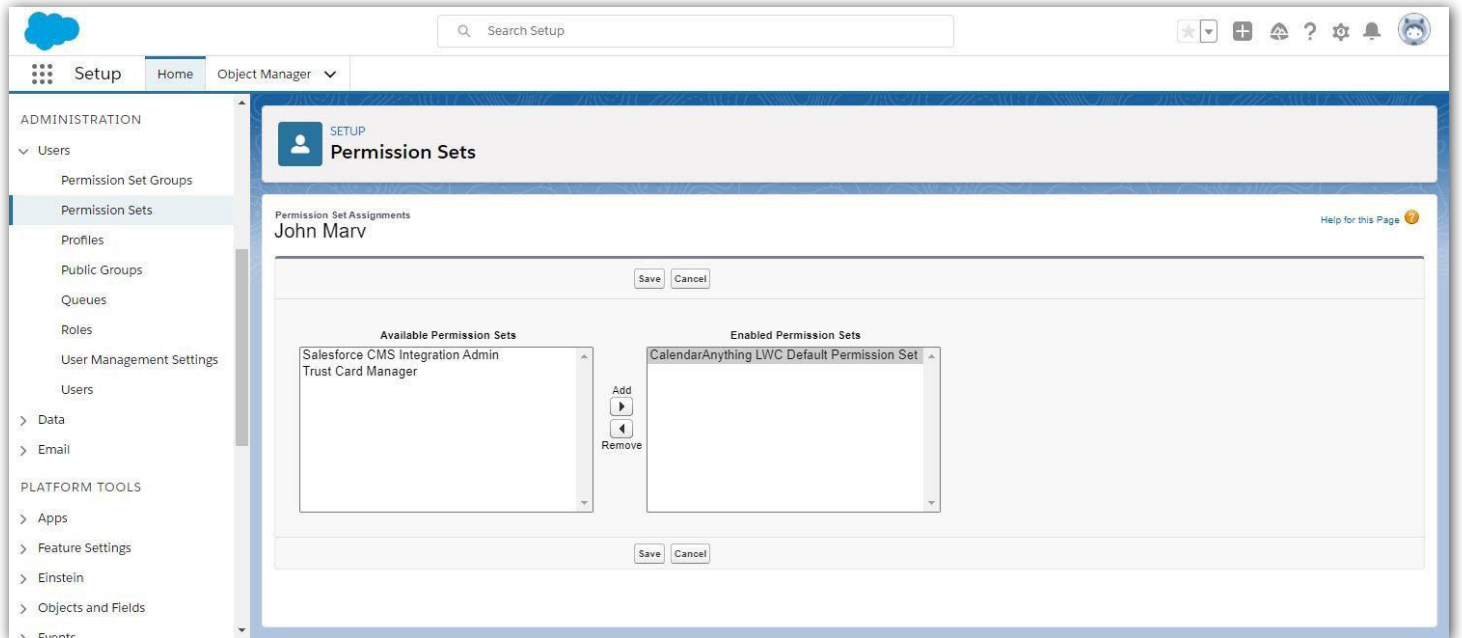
Search Setup

Setup Home Object Manager

ADMINISTRATION

Users

Permission Set Groups

Permission Sets

Profiles

Public Groups

Queues

Roles

User Management Settings

Users

Data

Email

PLATFORM TOOLS

Apps

Feature Settings

Einstein

Objects and Fields

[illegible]

SETUP

Permission Sets

Permission Set Assignments

John Marv

Help for this Page

Save Cancel

Available Permission Sets

Salesforce CMS Integration Admin
Trust Card Manager

Add

Remove

Enabled Permission Sets

CalendarAnything LWC Default Permission Set

Save Cancel